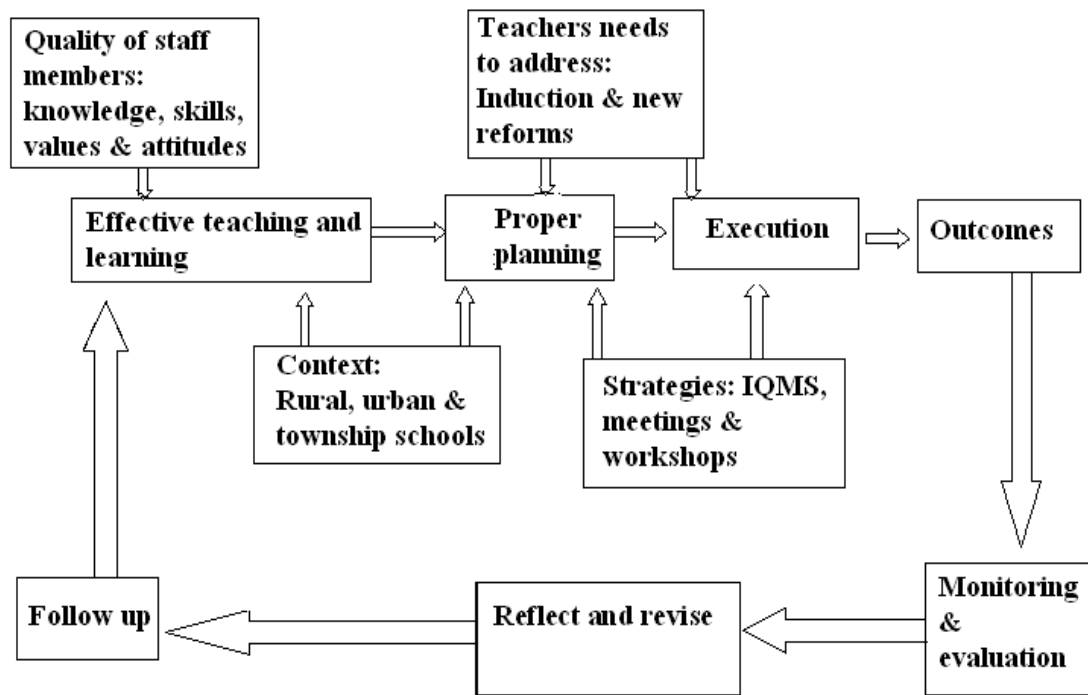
Quality of staff members: knowledge, skills, values & attitudes

Teachers needs to address: Induction & new reforms

Effective teaching and learning

Proper planning

Execution

Outcomes

Context: Rural, urban & township schools

Strategies: IQMS, meetings & workshops

Follow up

Reflect and revise

Monitoring & evaluation